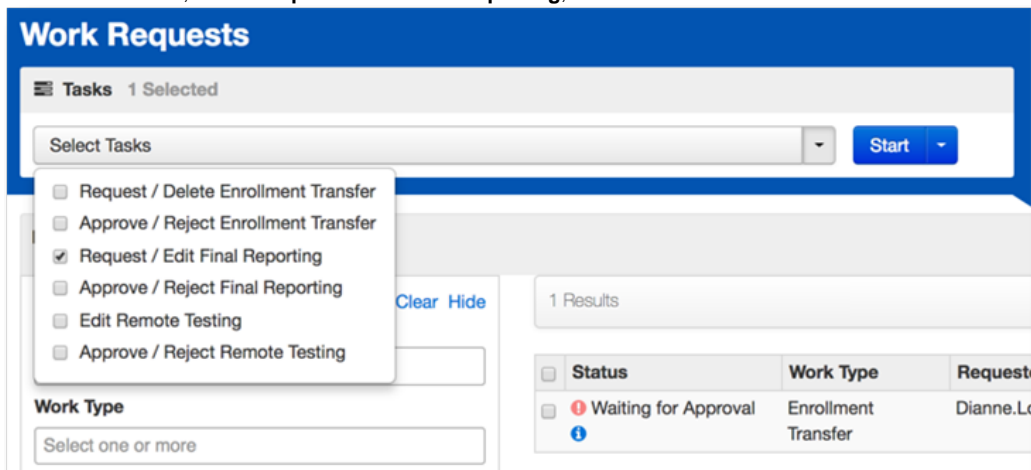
Work Requests

Tasks 1 Selected

Select Tasks

Start

Request / Delete Enrollment Transfer
Approve / Reject Enrollment Transfer
Request / Edit Final Reporting
Approve / Reject Final Reporting
Edit Remote Testing
Approve / Reject Remote Testing

Clear Hide

Work Type

Select one or more

1 Results

| | Status | Work Type | Requeste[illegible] |
|---|---|---|---|
| | Waiting for Approval | Enrollment Transfer | Dianne.Lo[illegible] |